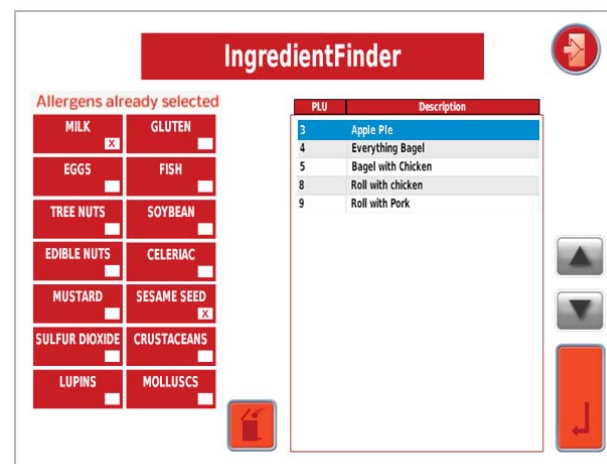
IngredientFinder

Allergens already selected

MILK X
GLUTEN
EGGS
FISH
TREE NUTS
SOYBEAN
EDIBLE NUTS
CELERIAC
MUSTARD
SESAME SEED X
SULFUR DIOXIDE
CRUSTACEANS
LUPINS
MOLLUSCS

| PLU | Description |
|---|---|
| 3 | Apple Pie |
| 4 | Everything Bagel |
| 5 | Bagel with Chicken |
| 8 | Roll with chicken |
| 9 | Roll with Pork |